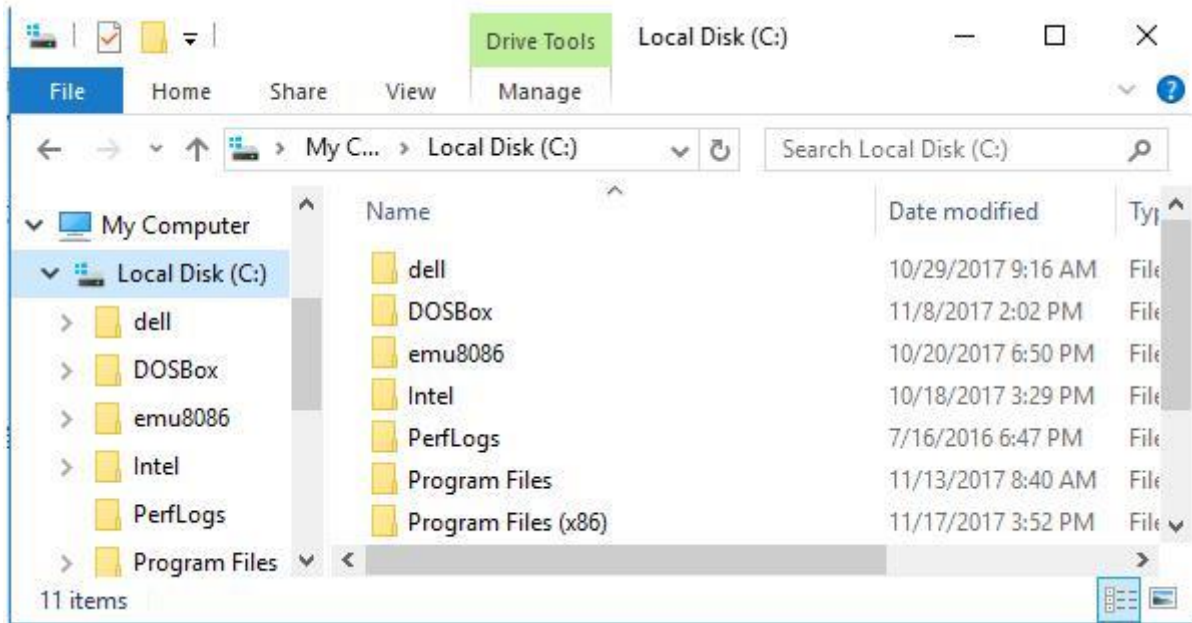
Drive Tools
Local Disk (C:)
File Home Share View Manage
My C... > Local Disk (C:)
Search Local Disk (C:)
My Computer
Local Disk (C:)
dell
DOSBox
emu8086
Intel
PerfLogs
Program Files

| Name | Date modified | Typ |
|---|---|---|
| dell | 10/29/2017 9:16 AM | File |
| DOSBox | 11/8/2017 2:02 PM | File |
| emu8086 | 10/20/2017 6:50 PM | File |
| Intel | 10/18/2017 3:29 PM | File |
| PerfLogs | 7/16/2016 6:47 PM | File |
| Program Files | 11/13/2017 8:40 AM | File |
| Program Files (x86) | 11/17/2017 3:52 PM | File |

11 items